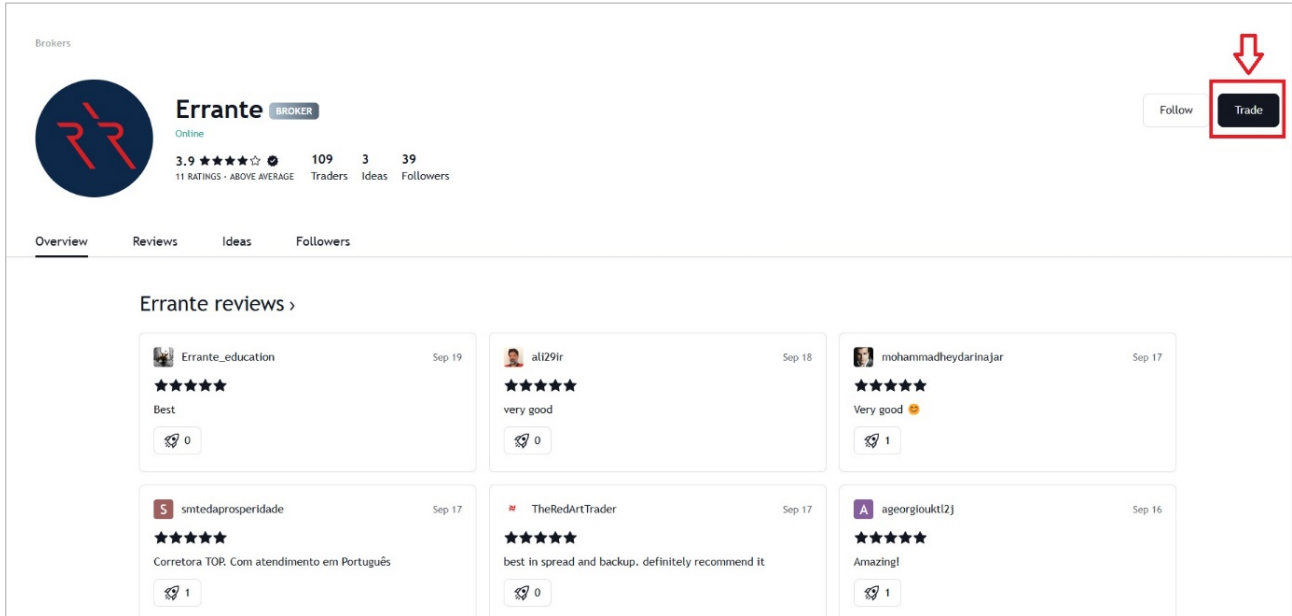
Brokers

Errante BROKER
Online
3.9 ★★★★☆
11 RATINGS • ABOVE AVERAGE
109 Traders
3 Ideas
39 Followers

Follow
Trade

Overview Reviews Ideas Followers

Errante reviews ›

Errante_education Sep 19
★★★★★
Best
0

ali29ir Sep 18
★★★★★
very good
0

mohammadheydarinajar Sep 17
★★★★★
Very good 😊
1

S smtedaprosperidade Sep 17
★★★★★
Corretora TOP. Com atendimento em Português
1

TheRedArtTrader Sep 17
★★★★★
best in spread and backup. definitely recommend it
0

A ageorgiouktl2j Sep 16
★★★★★
Amazing!
1